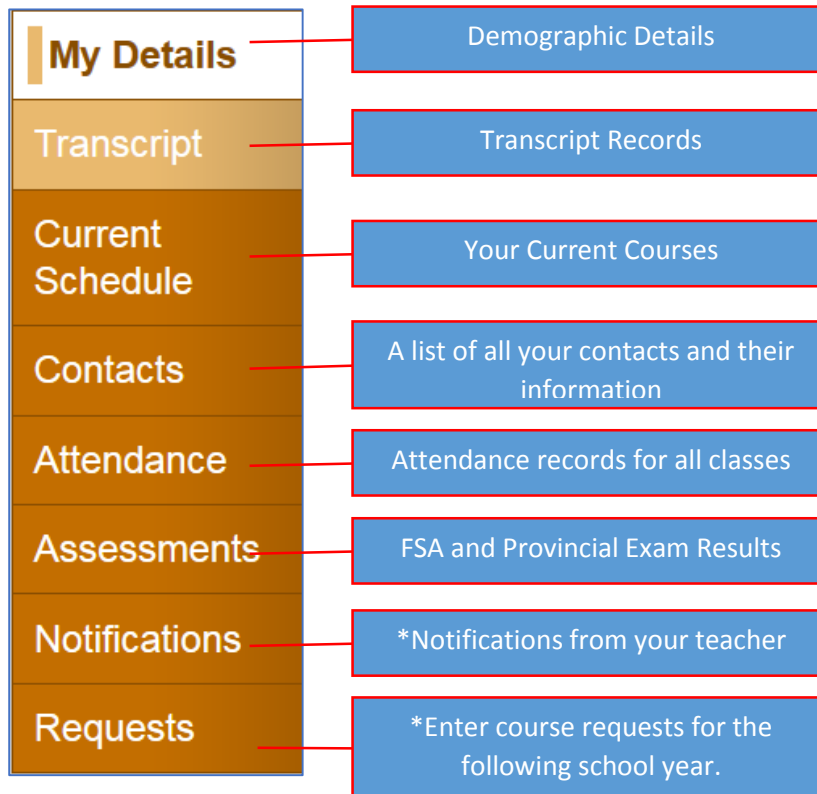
My Details

Demographic Details

Transcript

Transcript Records

Current Schedule

Your Current Courses

Contacts

A list of all your contacts and their information

Attendance

Attendance records for all classes

Assessments

FSA and Provincial Exam Results

Notifications

*Notifications from your teacher

Requests

*Enter course requests for the following school year.